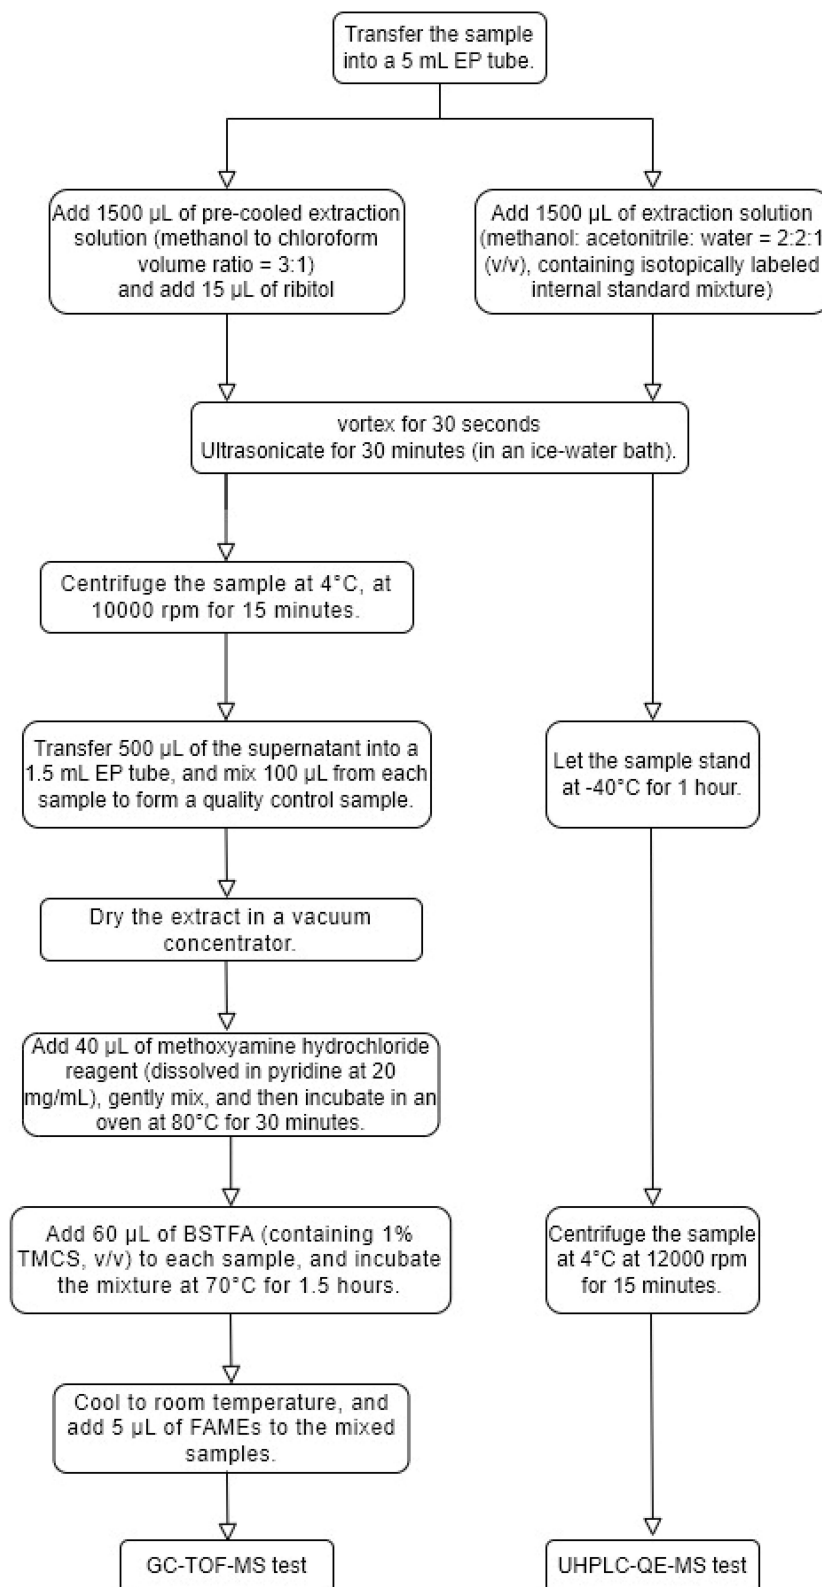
Transfer the sample into a 5 mL EP tube.

Add 1500 μL of pre-cooled extraction solution (methanol to chloroform volume ratio = 3:1) and add 15 μL of ribitol

Add 1500 μL of extraction solution (methanol: acetonitrile: water = 2:2:1 (v/v), containing isotopically labeled internal standard mixture)

vortex for 30 seconds
Ultrasonicate for 30 minutes (in an ice-water bath).

Centrifuge the sample at 4°C, at 10000 rpm for 15 minutes.

Transfer 500 μL of the supernatant into a 1.5 mL EP tube, and mix 100 μL from each sample to form a quality control sample.

Dry the extract in a vacuum concentrator.

Add 40 μL of methoxyamine hydrochloride reagent (dissolved in pyridine at 20 mg/mL), gently mix, and then incubate in an oven at 80°C for 30 minutes.

Add 60 μL of BSTFA (containing 1% TMCS, v/v) to each sample, and incubate the mixture at 70°C for 1.5 hours.

Cool to room temperature, and add 5 μL of FAMEs to the mixed samples.

GC-TOF-MS test

Let the sample stand at -40°C for 1 hour.

Centrifuge the sample at 4°C at 12000 rpm for 15 minutes.

UHPLC-QE-MS test